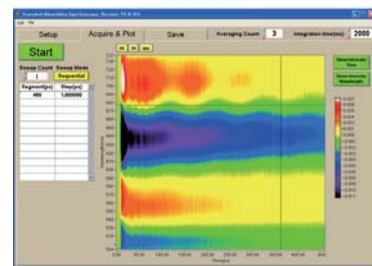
Transient Absorbtion Spectroscopy, Version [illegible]

Edit File

Setup

Acquire & Plot

Save

Averaging Count

3

Integration time(ms)

2000

Start

Sweep Count

1

Sweep Mode

Sequential

Segment(ps)

Step(ps)

400

1.000000

Save Intensity Time

Save Intensity Wavelength

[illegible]